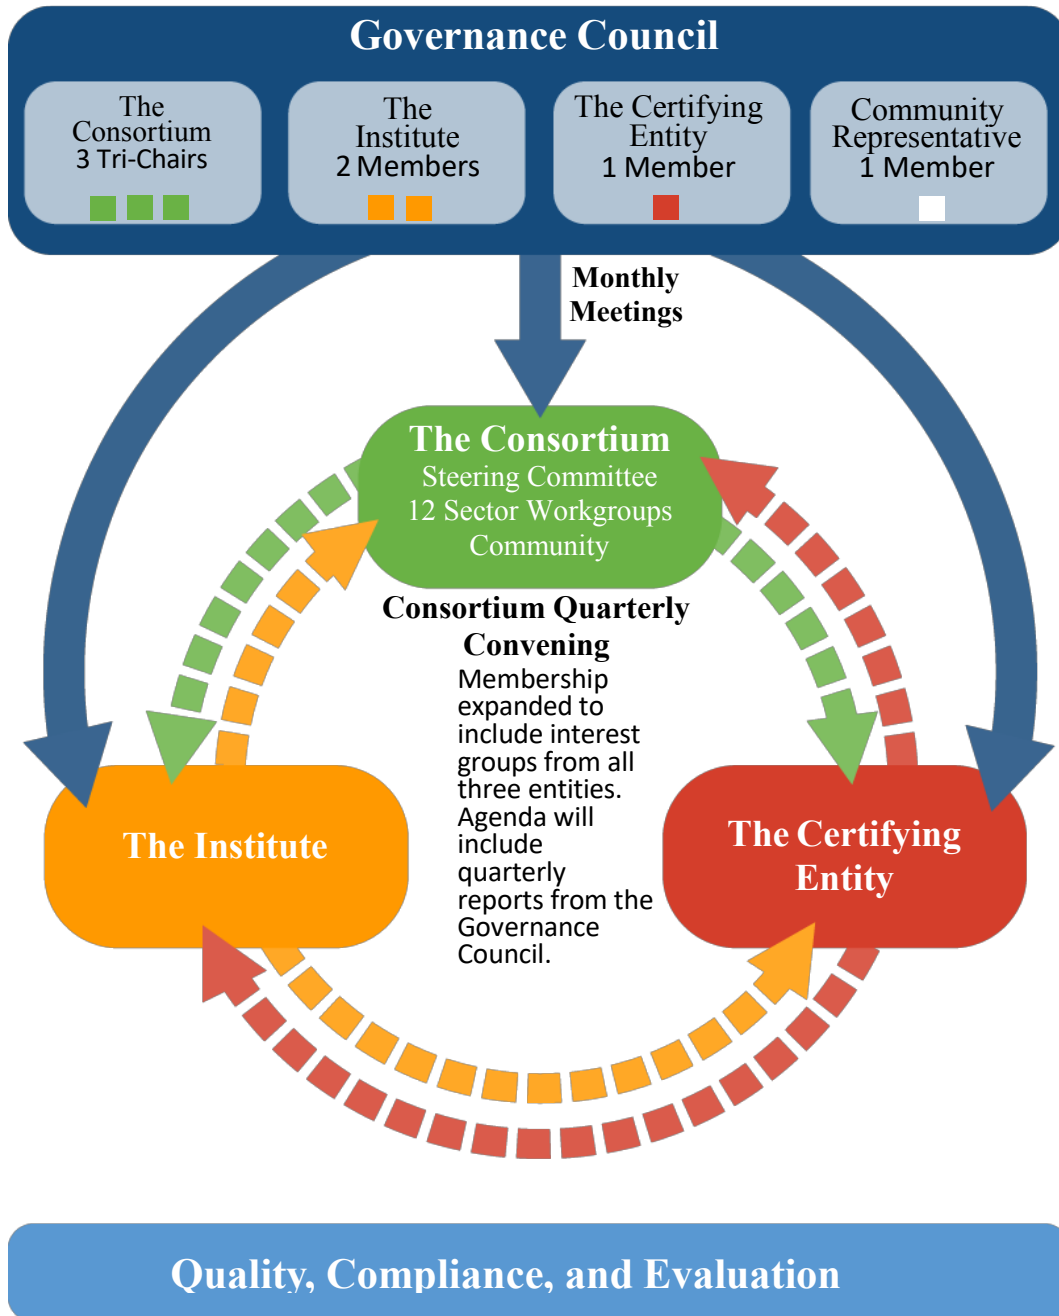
Governance Council

The Consortium
3 Tri-Chairs

The Institute
2 Members

The Certifying Entity
1 Member

Community Representative
1 Member

Monthly Meetings

The Consortium
Steering Committee
12 Sector Workgroups
Community

Consortium Quarterly Convening
Membership expanded to include interest groups from all three entities. Agenda will include quarterly reports from the Governance Council.

The Institute

The Certifying Entity

Quality, Compliance, and Evaluation